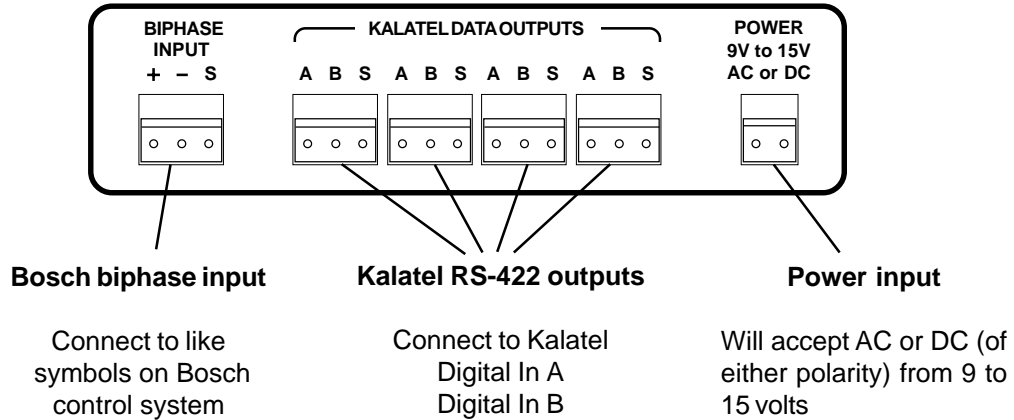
BIPHASE INPUT
+ – S

KALATEL DATA OUTPUTS
A B S A B S A B S A B S

POWER
9V to 15V
AC or DC

Bosch biphase input

Kalatel RS-422 outputs

Power input

Connect to like symbols on Bosch control system

Connect to Kalatel Digital In A Digital In B

Will accept AC or DC (of either polarity) from 9 to 15 volts